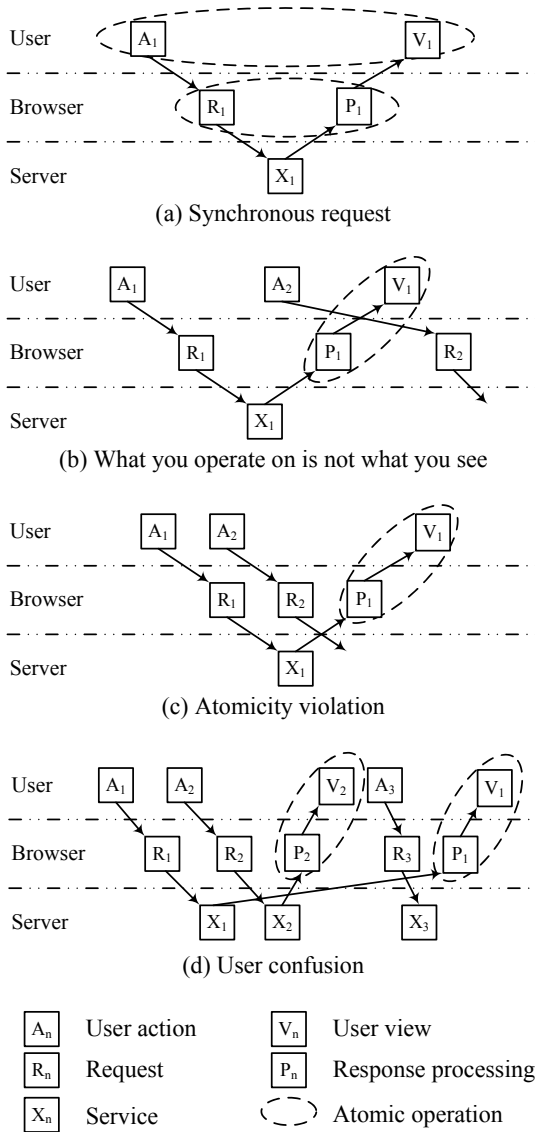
User
Browser
Server
$A_1$
$V_1$
$R_1$
$P_1$
$X_1$
(a) Synchronous request

User
Browser
Server
$A_1$
$A_2$
$V_1$
$R_1$
$P_1$
$R_2$
$X_1$
(b) What you operate on is not what you see

User
Browser
Server
$A_1$
$A_2$
$V_1$
$R_1$
$R_2$
$P_1$
$X_1$
(c) Atomicity violation

User
Browser
Server
$A_1$
$A_2$
$V_2$
$A_3$
$V_1$
$R_1$
$R_2$
$P_2$
$R_3$
$P_1$
$X_1$
$X_2$
$X_3$
(d) User confusion

$A_n$ User action
$V_n$ User view
$R_n$ Request
$P_n$ Response processing
$X_n$ Service
Atomic operation